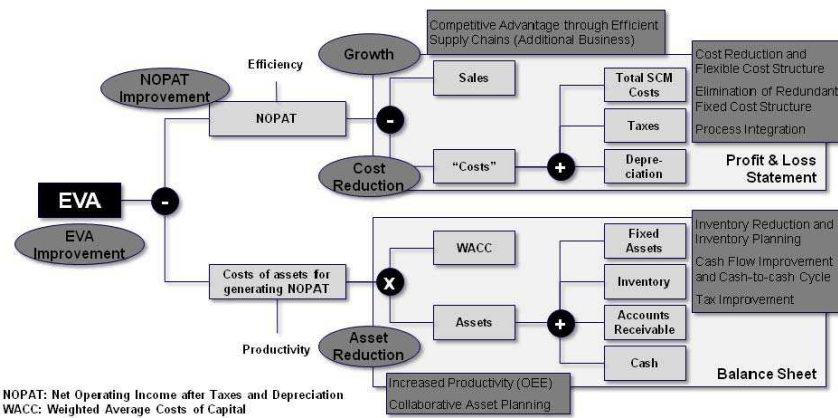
Competitive Advantage through Efficient Supply Chains (Additional Business)

Growth

NOPAT Improvement

Efficiency

NOPAT

Sales

-

Total SCM Costs

Taxes

Depre-ciation

Cost Reduction and Flexible Cost Structure

Elimination of Redundant Fixed Cost Structure

Process Integration

Cost Reduction

"Costs"

+

Profit & Loss Statement

EVA

-

EVA Improvement

WACC

Costs of assets for generating NOPAT

X

Fixed Assets

Inventory

Accounts Receivable

Cash

Inventory Reduction and Inventory Planning

Cash Flow Improvement and Cash-to-cash Cycle

Tax Improvement

Assets

+

Productivity

Asset Reduction

Balance Sheet

Increased Productivity (OEE)

Collaborative Asset Planning

NOPAT: Net Operating Income after Taxes and Depreciation
WACC: Weighted Average Costs of Capital